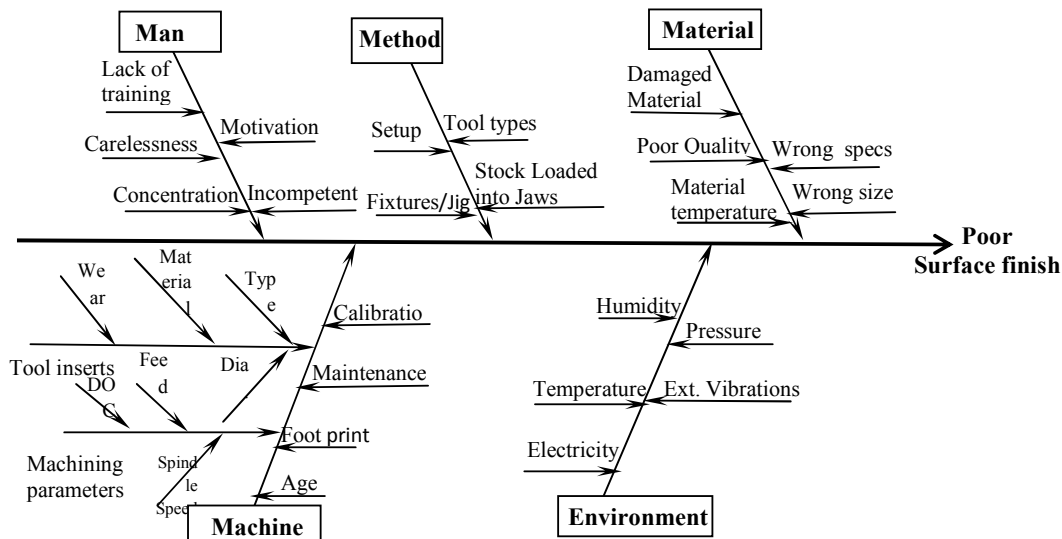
Man

Method

Material

Lack of training

Motivation

Carelessness

Concentration

Incompetent

Setup

Tool types

Stock Loaded into Jaws

Fixtures/Jig

Damaged Material

Poor Quality

Wrong specs

Material temperature

Wrong size

Poor Surface finish

We ar

Mat eria l

Typ e

Calibratio

Tool inserts

Dia

Fee d

DO C

Maintenance

Foot print

Machining parameters

Spind le Speed

Age

Machine

Humidity

Pressure

Temperature

Ext. Vibrations

Electricity

Environment